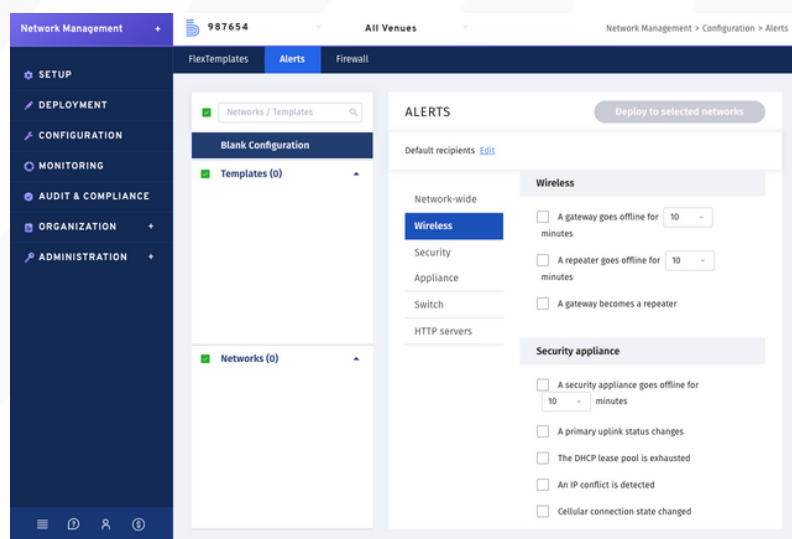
Network Management +

SETUP

DEPLOYMENT

CONFIGURATION

MONITORING

AUDIT & COMPLIANCE

ORGANIZATION +

ADMINISTRATION +

987654

All Venues

Network Management > Configuration > Alerts

FlexTemplates

Alerts

Firewall

Networks / Templates

Blank Configuration

Templates (0)

Networks (0)

ALERTS

Deploy to selected networks

Default recipients Edit

Network-wide

Wireless

Security

Appliance

Switch

HTTP servers

Wireless

A gateway goes offline for 10 minutes

A repeater goes offline for 10 minutes

A gateway becomes a repeater

Security appliance

A security appliance goes offline for 10 minutes

A primary uplink status changes

The DHCP lease pool is exhausted

An IP conflict is detected

Cellular connection state changed